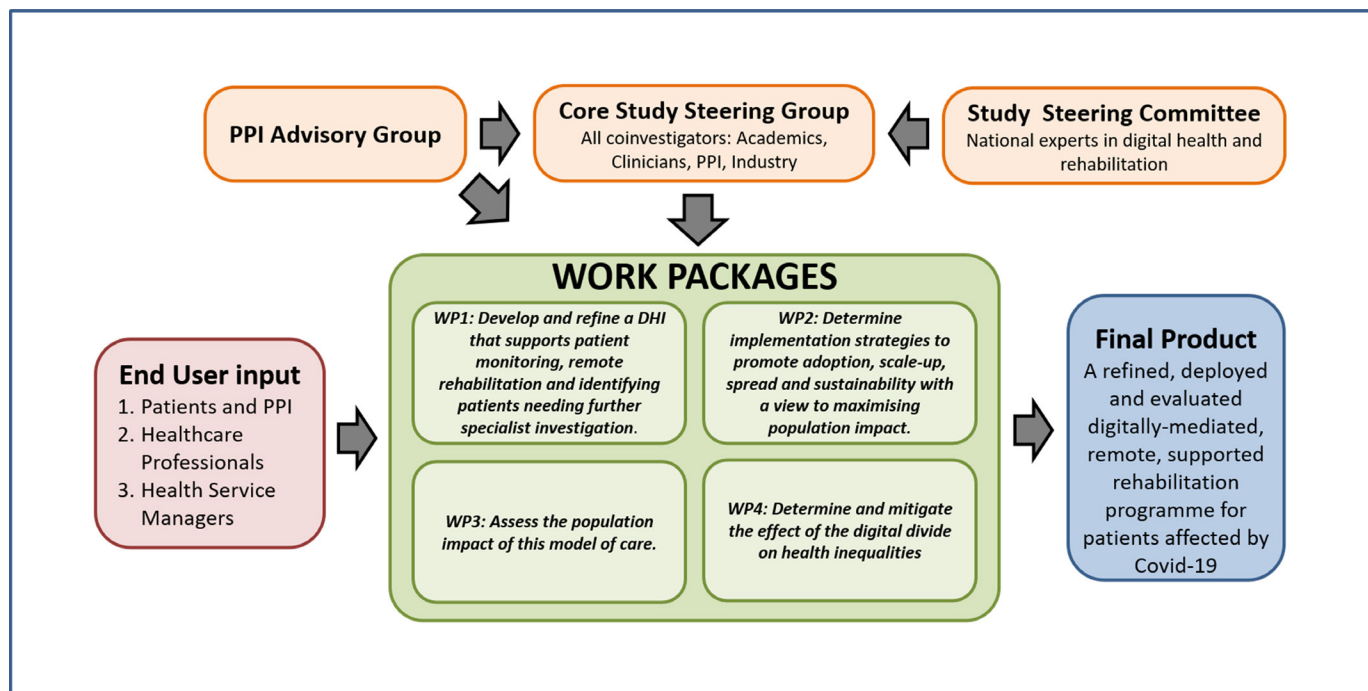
PPI Advisory Group

Core Study Steering Group
All coinvestigators: Academics, Clinicians, PPI, Industry

Study Steering Committee
National experts in digital health and rehabilitation

End User input
1. Patients and PPI
2. Healthcare Professionals
3. Health Service Managers

WORK PACKAGES

WP1: Develop and refine a DHI that supports patient monitoring, remote rehabilitation and identifying patients needing further specialist investigation.

WP2: Determine implementation strategies to promote adoption, scale-up, spread and sustainability with a view to maximising population impact.

WP3: Assess the population impact of this model of care.

WP4: Determine and mitigate the effect of the digital divide on health inequalities

Final Product
A refined, deployed and evaluated digitally-mediated, remote, supported rehabilitation programme for patients affected by Covid-19